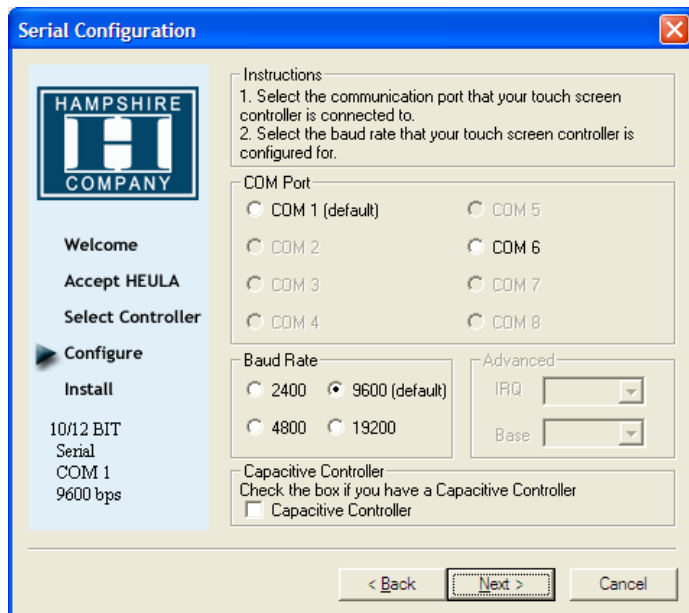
Serial Configuration

HAMPSHIRE
COMPANY

Welcome
Accept HEULA
Select Controller
Configure
Install

10/12 BIT
Serial
COM 1
9600 bps

Instructions
1. Select the communication port that your touch screen controller is connected to.
2. Select the baud rate that your touch screen controller is configured for.

COM Port
COM 1 (default)
COM 5
COM 2
COM 6
COM 3
COM 7
COM 4
COM 8

Baud Rate
2400
9600 (default)
4800
19200

Advanced
IRQ
Base

Capacitive Controller
Check the box if you have a Capacitive Controller
Capacitive Controller

< Back
Next >
Cancel